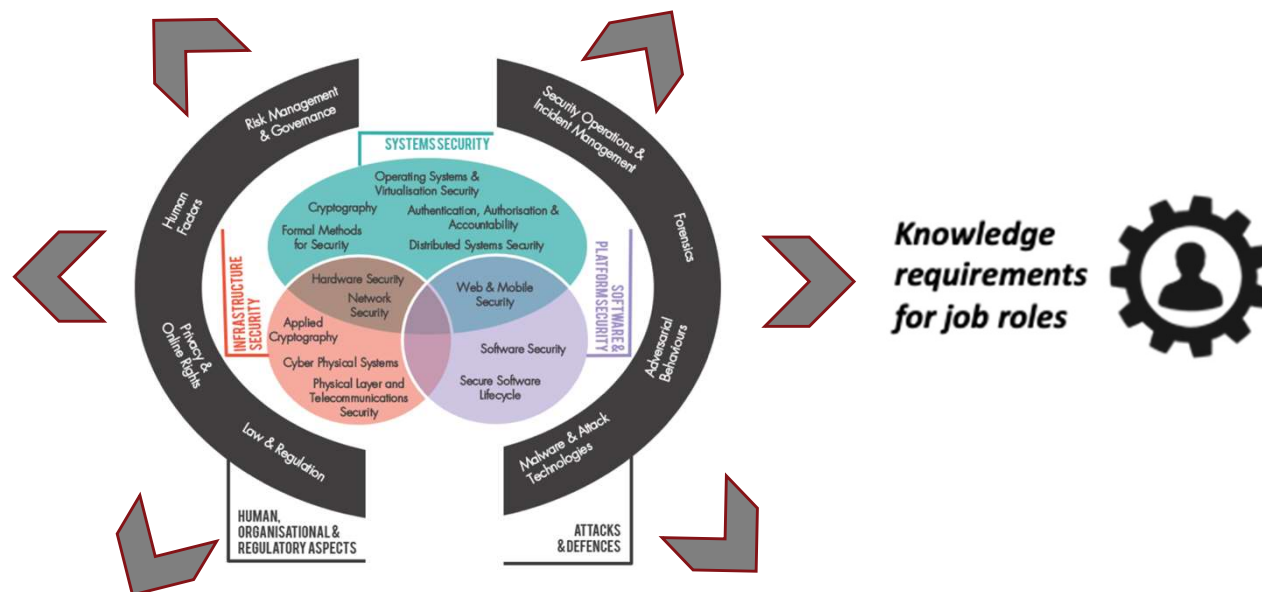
Risk Management & Governance

Human Factors

Privacy & Online Rights

Law & Regulation

HUMAN, ORGANISATIONAL & REGULATORY ASPECTS

SYSTEMS SECURITY

Operating Systems & Virtualisation Security

Cryptography

Authentication, Authorisation & Accountability

Formal Methods for Security

Distributed Systems Security

INFRASTRUCTURE SECURITY

Hardware Security

Network Security

Applied Cryptography

Cyber Physical Systems

Physical Layer and Telecommunications Security

Web & Mobile Security

SOFTWARE & PLATFORM SECURITY

Software Security

Secure Software Lifecycle

Security Operations & Incident Management

Forensics

Adversarial Behaviours

Malware & Attack Technologies

ATTACKS & DEFENCES

Knowledge requirements for job roles